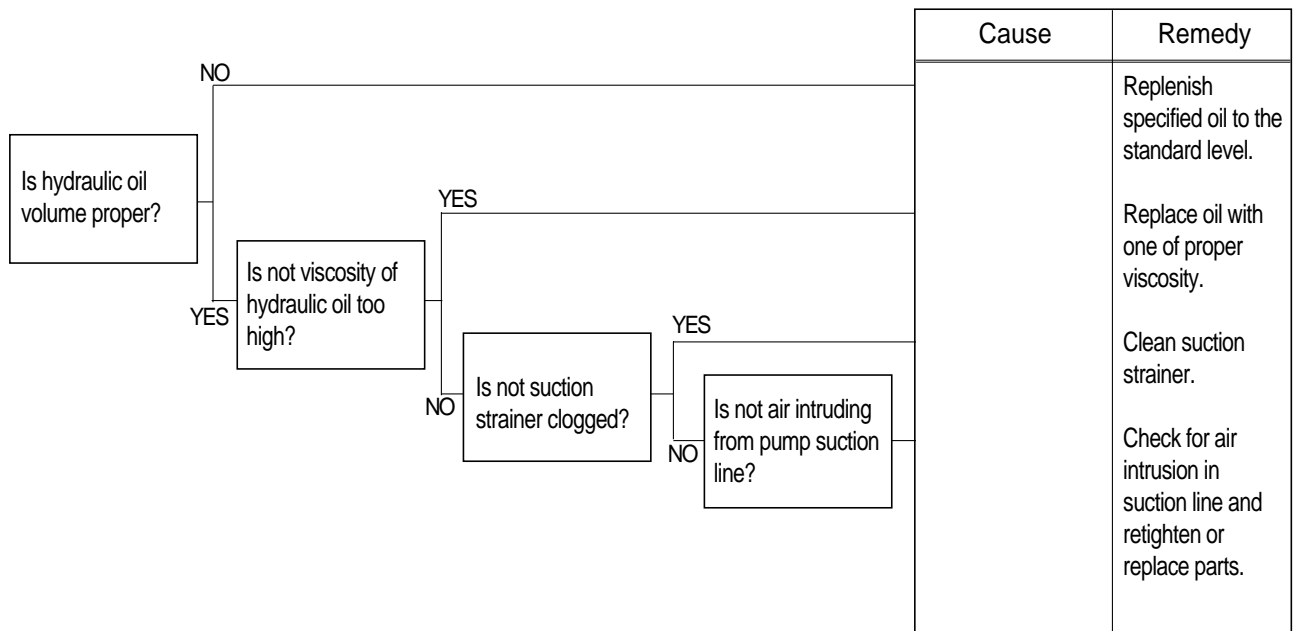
Is hydraulic oil volume proper?

NO

YES

Is not viscosity of hydraulic oil too high?

YES

NO

Is not suction strainer clogged?

YES

NO

Is not air intruding from pump suction line?

| Cause | Remedy |
|---|---|
| | Replenish specified oil to the standard level. |
| | Replace oil with one of proper viscosity. |
| | Clean suction strainer. |
| | Check for air intrusion in suction line and retighten or replace parts. |